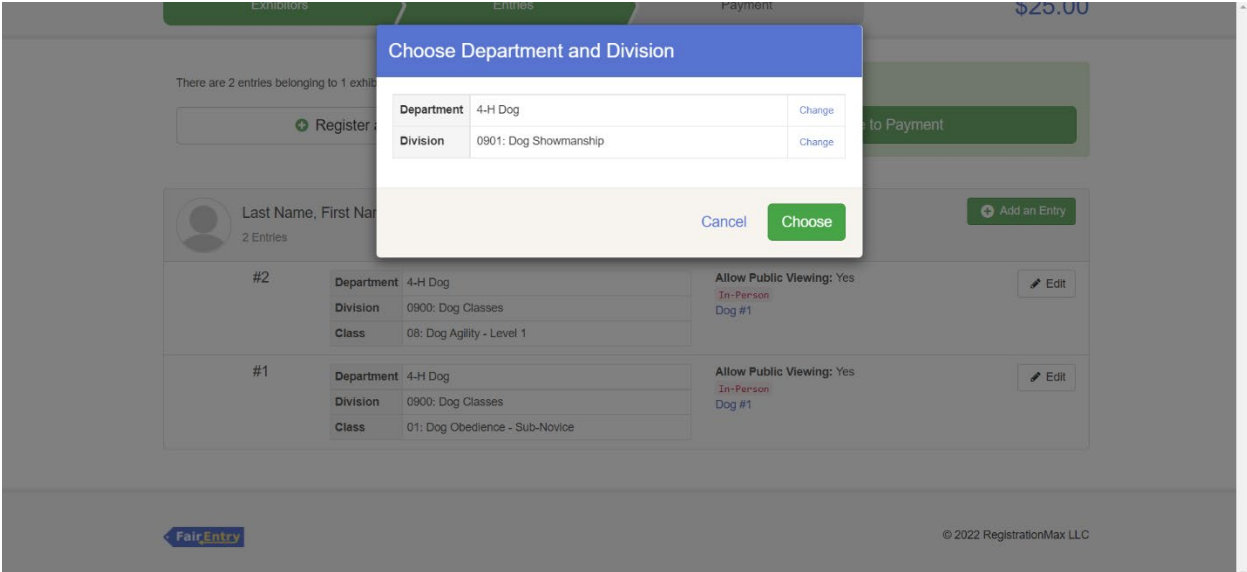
Exhibitors
Entries
Payment
$25.00

Choose Department and Division

| Department | 4-H Dog | Change |
|---|---|---|
| Division | 0901: Dog Showmanship | Change |

Cancel
Choose

There are 2 entries belonging to 1 exhib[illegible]

Register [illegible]

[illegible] to Payment

Last Name, First Na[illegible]
2 Entries

Add an Entry

#2

| Department | 4-H Dog |
|---|---|
| Division | 0900: Dog Classes |
| Class | 08: Dog Agility - Level 1 |

Allow Public Viewing: Yes
In-Person
Dog #1

Edit

#1

| Department | 4-H Dog |
|---|---|
| Division | 0900: Dog Classes |
| Class | 01: Dog Obedience - Sub-Novice |

Allow Public Viewing: Yes
In-Person
Dog #1

Edit

FairEntry

© 2022 RegistrationMax LLC